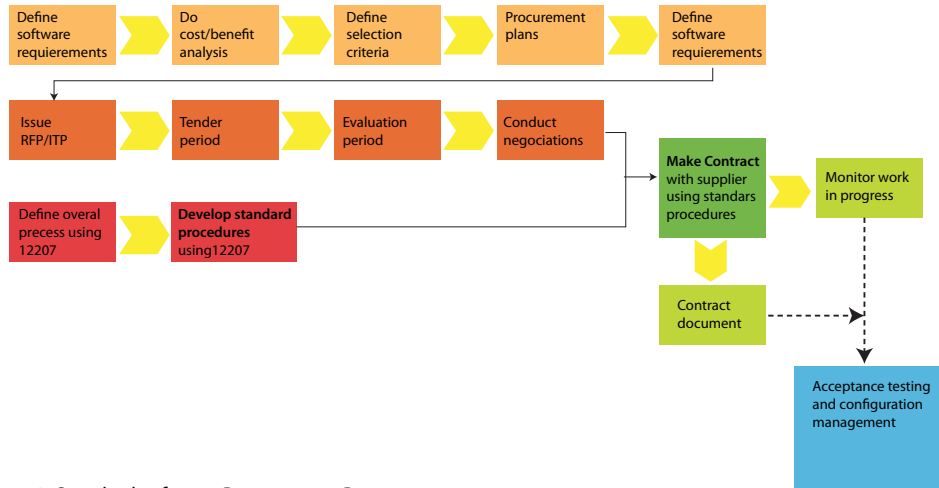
Define software requierements

Do cost/benefit analysis

Define selection criteria

Procurement plans

Define software requierements

Issue RFP/ITP

Tender period

Evaluation period

Conduct negociations

Define overal precess using 12207

**Develop standard procedures** using12207

**Make Contract** with supplier using standars procedures

Monitor work in progress

Contract document

Acceptance testing and configuration management